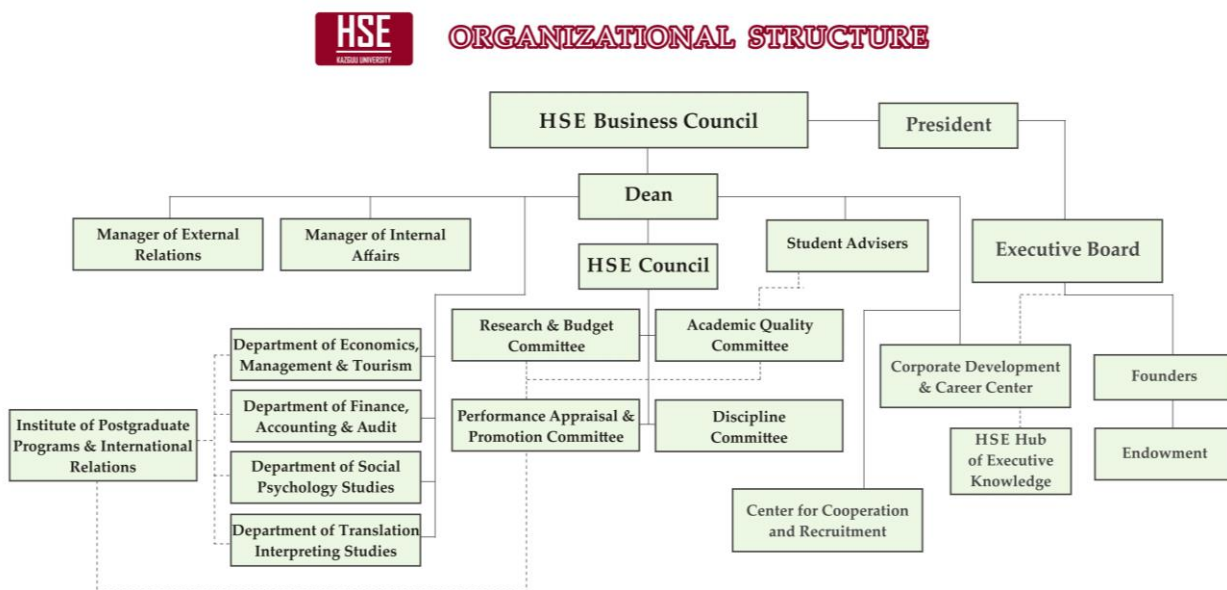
HSE
KAZGUU UNIVERSITY

ORGANIZATIONAL STRUCTURE

HSE Business Council

President

Dean

Manager of External Relations

Manager of Internal Affairs

HSE Council

Student Advisers

Executive Board

Department of Economics, Management & Tourism

Department of Finance, Accounting & Audit

Department of Social Psychology Studies

Department of Translation Interpreting Studies

Institute of Postgraduate Programs & International Relations

Research & Budget Committee

Academic Quality Committee

Performance Appraisal & Promotion Committee

Discipline Committee

Corporate Development & Career Center

HSE Hub of Executive Knowledge

Center for Cooperation and Recruitment

Founders

Endowment